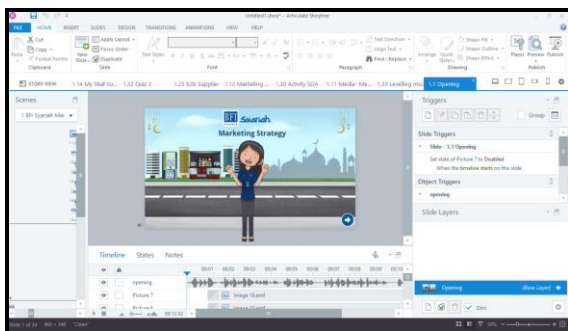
Untitled1.story* - Articulate Storyline

FILE HOME INSERT SLIDES DESIGN TRANSITIONS ANIMATIONS VIEW HELP

Cut
Copy
Format Painter
Paste
Clipboard

New Slide
Apply Layout
Reuse Slides
Duplicate
Slide

Font

Text Direction
Align Text
Find / Replace
Paragraph

Arrange
Quick Styles
Shape Fill
Shape Outline
Shape Effect
Drawing

Player Preview Publish
Publish

STORY VIEW 1.14 My Shaf Su... 1.32 Quiz 2 1.12 Marketing ... 1.30 Activity SOA 1.11 Media: Ma... 1.33 Levelling mo... 1.1 Opening

Scenes
1 BFI Syariah Ma

BFI Syariah
Marketing Strategy

Triggers
Group

Slide Triggers
Slide - 1.1 Opening
Set state of Picture 7 to Disabled
When the timeline starts on this slide

Object Triggers
opening

Slide Layers

Timeline States Notes

00:01 00:02 00:03 00:04 00:05 00:06 00:07 00:08 00:09 00:10

opening
Picture 7
Image 16.emf
Picture 1

Opening (Base Layer)
Dim

Slide 1 of 34 960 × 540 'Clean'